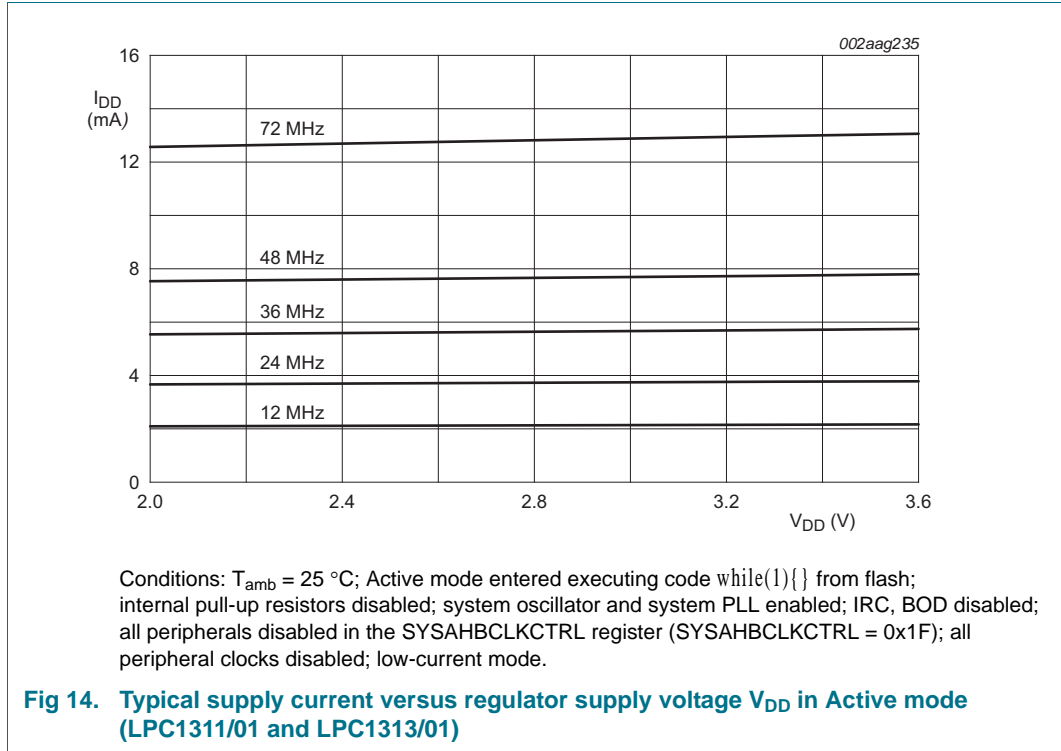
002aag235

16

$I_{DD}$ (mA)

12

8

4

0

72 MHz

48 MHz

36 MHz

24 MHz

12 MHz

2.0

2.4

2.8

3.2

3.6

$V_{DD}$ (V)

Conditions: $T_{amb}$ = 25 °C; Active mode entered executing code while(1){} from flash; internal pull-up resistors disabled; system oscillator and system PLL enabled; IRC, BOD disabled; all peripherals disabled in the SYSAHBCLKCTRL register (SYSAHBCLKCTRL = 0x1F); all peripheral clocks disabled; low-current mode.

Fig 14. Typical supply current versus regulator supply voltage $V_{DD}$ in Active mode (LPC1311/01 and LPC1313/01)